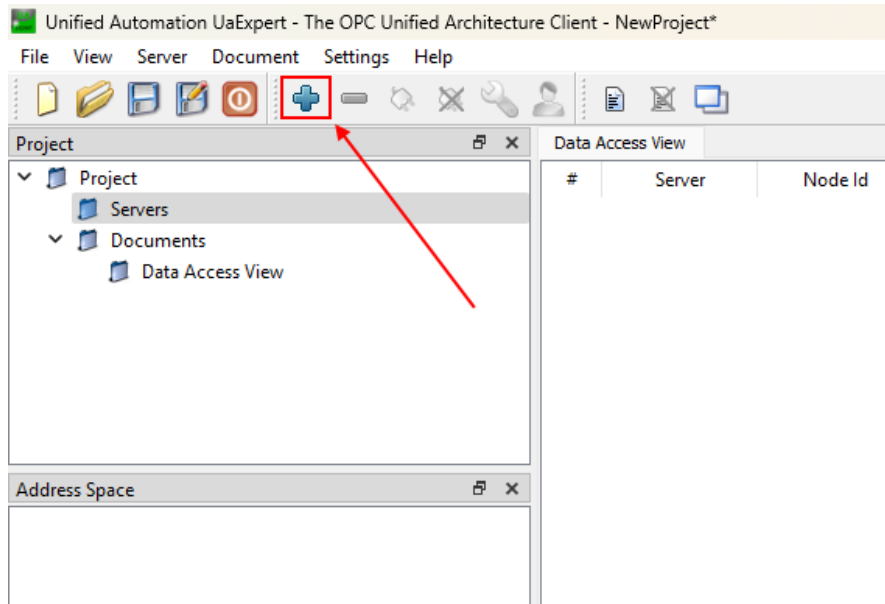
Unified Automation UaExpert - The OPC Unified Architecture Client - NewProject*

File View Server Document Settings Help

Project

Project
Servers
Documents
Data Access View

Address Space

Data Access View

| # | Server | Node Id |
|---|---|---|